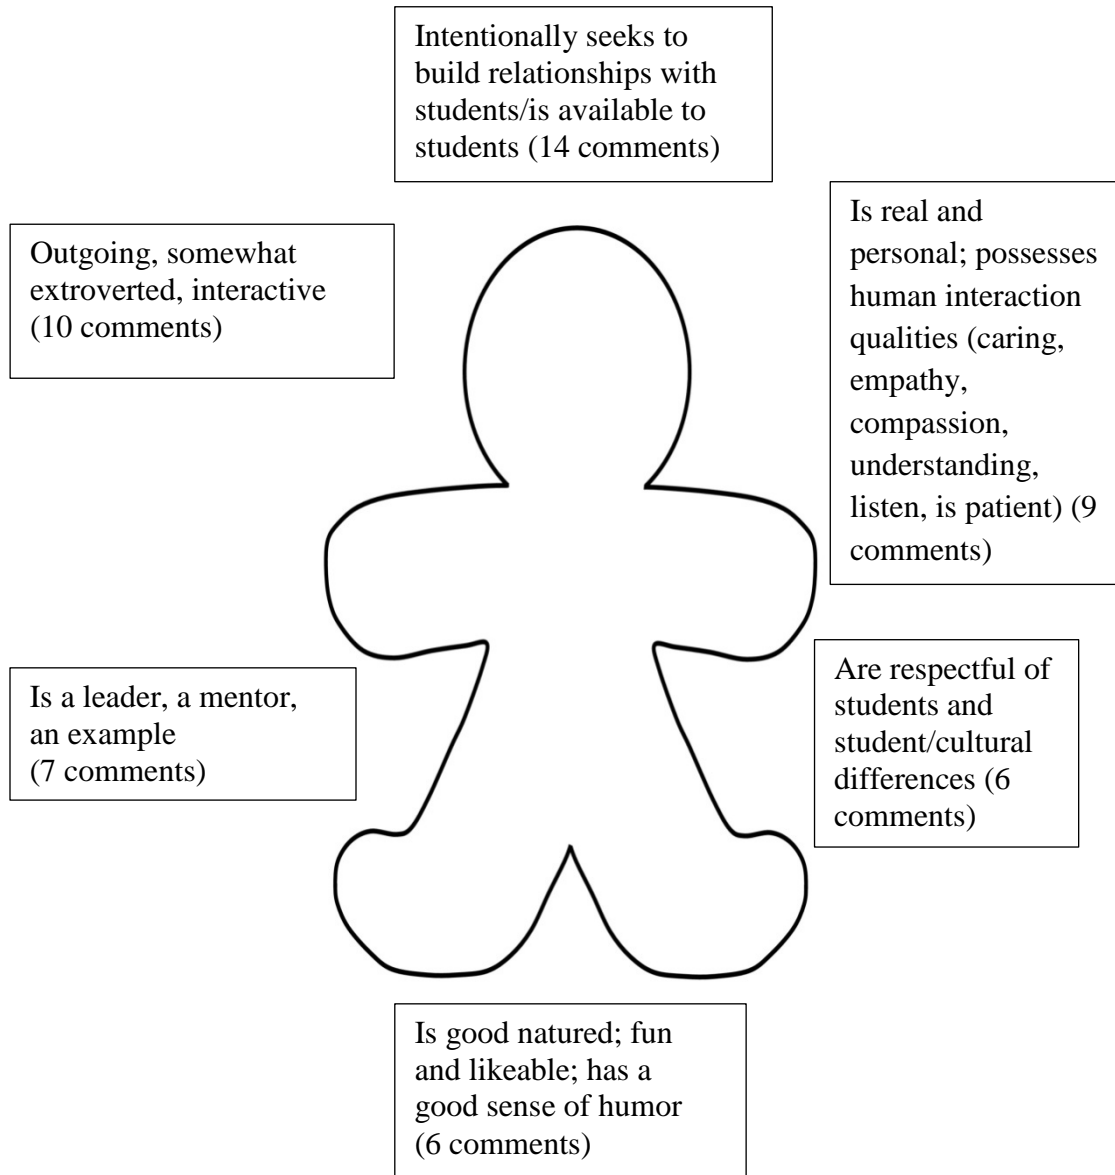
Intentionally seeks to build relationships with students/is available to students (14 comments)

Outgoing, somewhat extroverted, interactive (10 comments)

Is real and personal; possesses human interaction qualities (caring, empathy, compassion, understanding, listen, is patient) (9 comments)

Is a leader, a mentor, an example (7 comments)

Are respectful of students and student/cultural differences (6 comments)

Is good natured; fun and likeable; has a good sense of humor (6 comments)